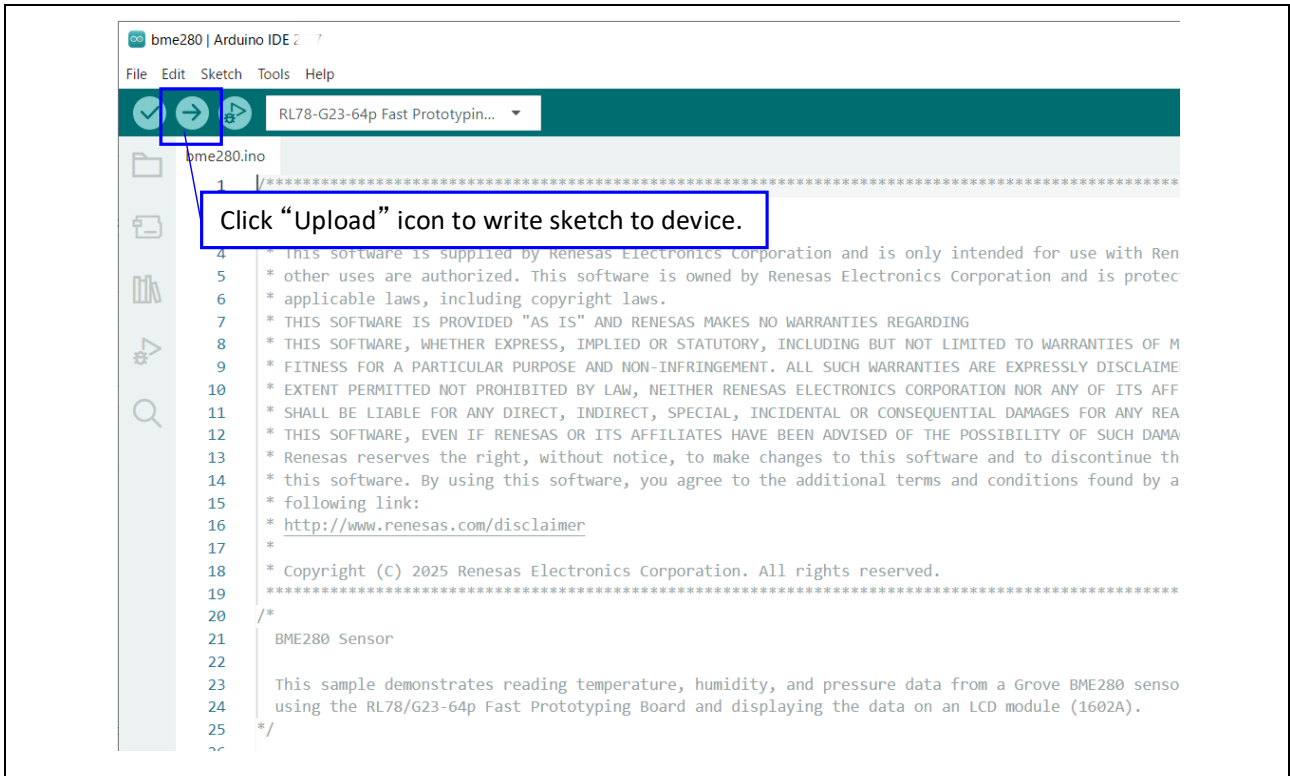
bme280 | Arduino IDE 2 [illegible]

File Edit Sketch Tools Help

RL78-G23-64p Fast Prototypin...

bme280.ino

1 /**************************************************************************************

Click“Upload”icon to write sketch to device.

4 * This software is supplied by Renesas Electronics Corporation and is only intended for use with Ren
5 * other uses are authorized. This software is owned by Renesas Electronics Corporation and is protec
6 * applicable laws, including copyright laws.
7 * THIS SOFTWARE IS PROVIDED "AS IS" AND RENESAS MAKES NO WARRANTIES REGARDING
8 * THIS SOFTWARE, WHETHER EXPRESS, IMPLIED OR STATUTORY, INCLUDING BUT NOT LIMITED TO WARRANTIES OF M
9 * FITNESS FOR A PARTICULAR PURPOSE AND NON-INFRINGEMENT. ALL SUCH WARRANTIES ARE EXPRESSLY DISCLAIME
10 * EXTENT PERMITTED NOT PROHIBITED BY LAW, NEITHER RENESAS ELECTRONICS CORPORATION NOR ANY OF ITS AFF
11 * SHALL BE LIABLE FOR ANY DIRECT, INDIRECT, SPECIAL, INCIDENTAL OR CONSEQUENTIAL DAMAGES FOR ANY REA
12 * THIS SOFTWARE, EVEN IF RENESAS OR ITS AFFILIATES HAVE BEEN ADVISED OF THE POSSIBILITY OF SUCH DAMA
13 * Renesas reserves the right, without notice, to make changes to this software and to discontinue th
14 * this software. By using this software, you agree to the additional terms and conditions found by a
15 * following link:
16 * http://www.renesas.com/disclaimer
17 *
18 * Copyright (C) 2025 Renesas Electronics Corporation. All rights reserved.
19 **************************************************************************************
20 /*
21 BME280 Sensor
22
23 This sample demonstrates reading temperature, humidity, and pressure data from a Grove BME280 senso
24 using the RL78/G23-64p Fast Prototyping Board and displaying the data on an LCD module (1602A).
25 */
26